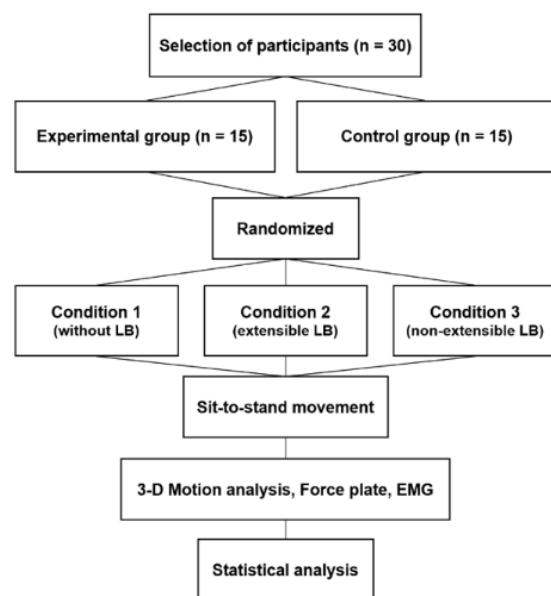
Selection of participants (n = 30)

Experimental group (n = 15)

Control group (n = 15)

Randomized

Condition 1
(without LB)

Condition 2
(extensible LB)

Condition 3
(non-extensible LB)

Sit-to-stand movement

3-D Motion analysis, Force plate, EMG

Statistical analysis